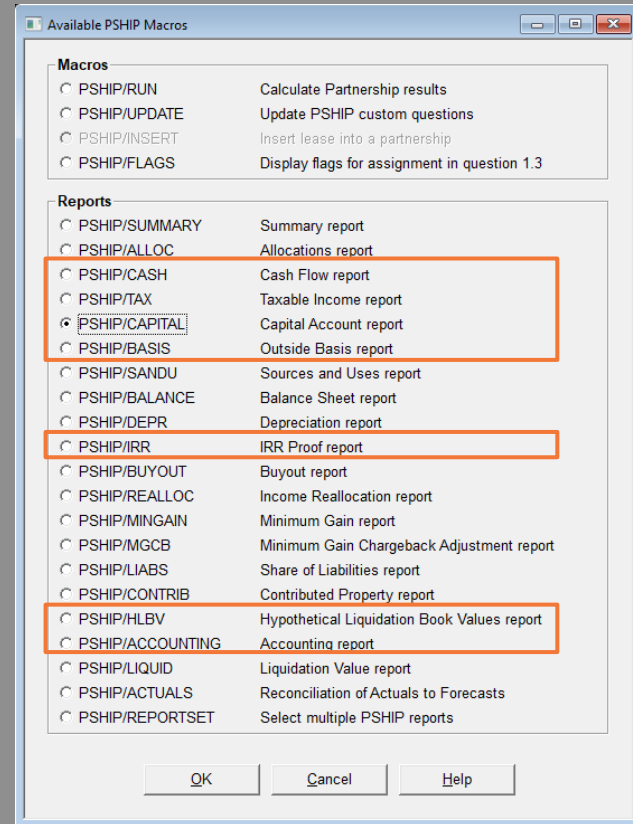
Available PSHIP Macros

Macros

PSHIP/RUN Calculate Partnership results
PSHIP/UPDATE Update PSHIP custom questions
PSHIP/INSERT Insert lease into a partnership
PSHIP/FLAGS Display flags for assignment in question 1.3

Reports

PSHIP/SUMMARY Summary report
PSHIP/ALLOC Allocations report
PSHIP/CASH Cash Flow report
PSHIP/TAX Taxable Income report
PSHIP/CAPITAL Capital Account report
PSHIP/BASIS Outside Basis report
PSHIP/SANDU Sources and Uses report
PSHIP/BALANCE Balance Sheet report
PSHIP/DEPR Depreciation report
PSHIP/IRR IRR Proof report
PSHIP/BUYOUT Buyout report
PSHIP/REALLOC Income Reallocation report
PSHIP/MINGAIN Minimum Gain report
PSHIP/MGCB Minimum Gain Chargeback Adjustment report
PSHIP/LIABS Share of Liabilities report
PSHIP/CONTRIB Contributed Property report
PSHIP/HLBV Hypothetical Liquidation Book Values report
PSHIP/ACCOUNTING Accounting report
PSHIP/LIQUID Liquidation Value report
PSHIP/ACTUALS Reconciliation of Actuals to Forecasts
PSHIP/REPORTSET Select multiple PSHIP reports

OK Cancel Help